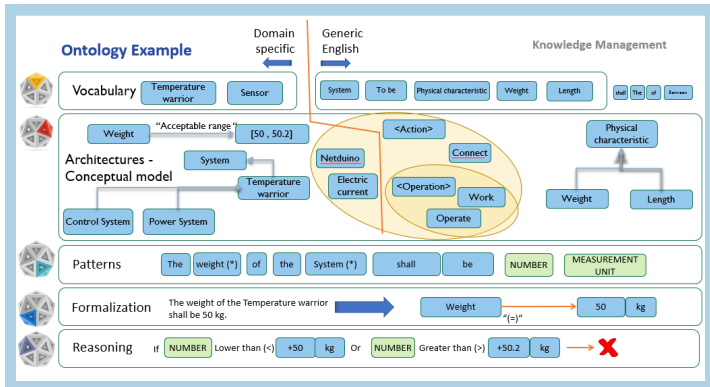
Ontology Example

Domain specific

Generic English

Knowledge Management

Vocabulary

Temperature warrior

Sensor

System

To be

Physical characteristic

Weight

Length

shall

The

of

Between

Architectures - Conceptual model

Weight

"Acceptable range"

[50 , 50.2]

System

Temperature warrior

Control System

Power System

<Action>

Netduino

Connect

Electric current

<Operation>

Work

Operate

Physical characteristic

Weight

Length

Patterns

The

weight (*)

of

the

System (*)

shall

be

NUMBER

MEASUREMENT UNIT

Formalization

The weight of the Temperature warrior shall be 50 kg.

Weight

"(=)"

50

kg

Reasoning

If

NUMBER

Lower than (<)

+50

kg

Or

NUMBER

Greater than (>)

+50.2

kg